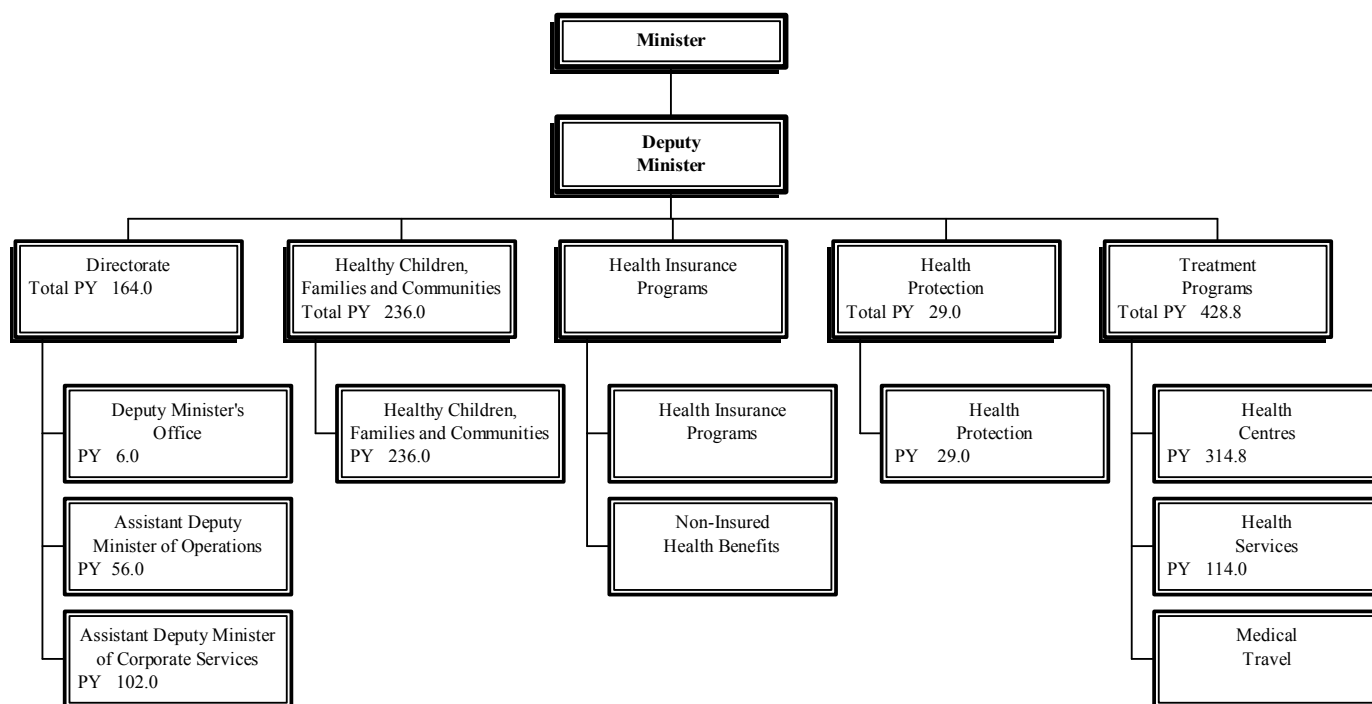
Minister

Deputy Minister

Directorate
Total PY 164.0

Deputy Minister's Office
PY 6.0

Assistant Deputy Minister of Operations
PY 56.0

Assistant Deputy Minister of Corporate Services
PY 102.0

Healthy Children, Families and Communities
Total PY 236.0

Healthy Children, Families and Communities
PY 236.0

Health Insurance Programs

Health Insurance Programs

Non-Insured Health Benefits

Health Protection
Total PY 29.0

Health Protection
PY 29.0

Treatment Programs
Total PY 428.8

Health Centres
PY 314.8

Health Services
PY 114.0

Medical Travel